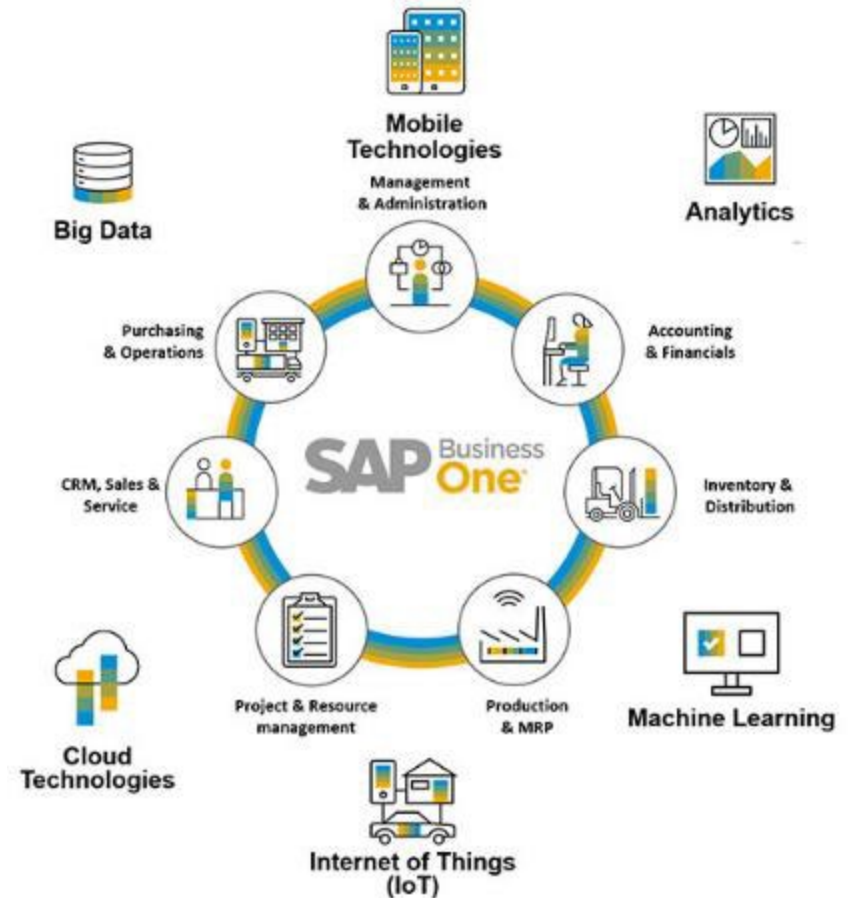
Mobile Technologies

Big Data

Analytics

Management & Administration

Purchasing & Operations

Accounting & Financials

SAP Business One

CRM, Sales & Service

Inventory & Distribution

Project & Resource management

Production & MRP

Cloud Technologies

Machine Learning

Internet of Things (IoT)